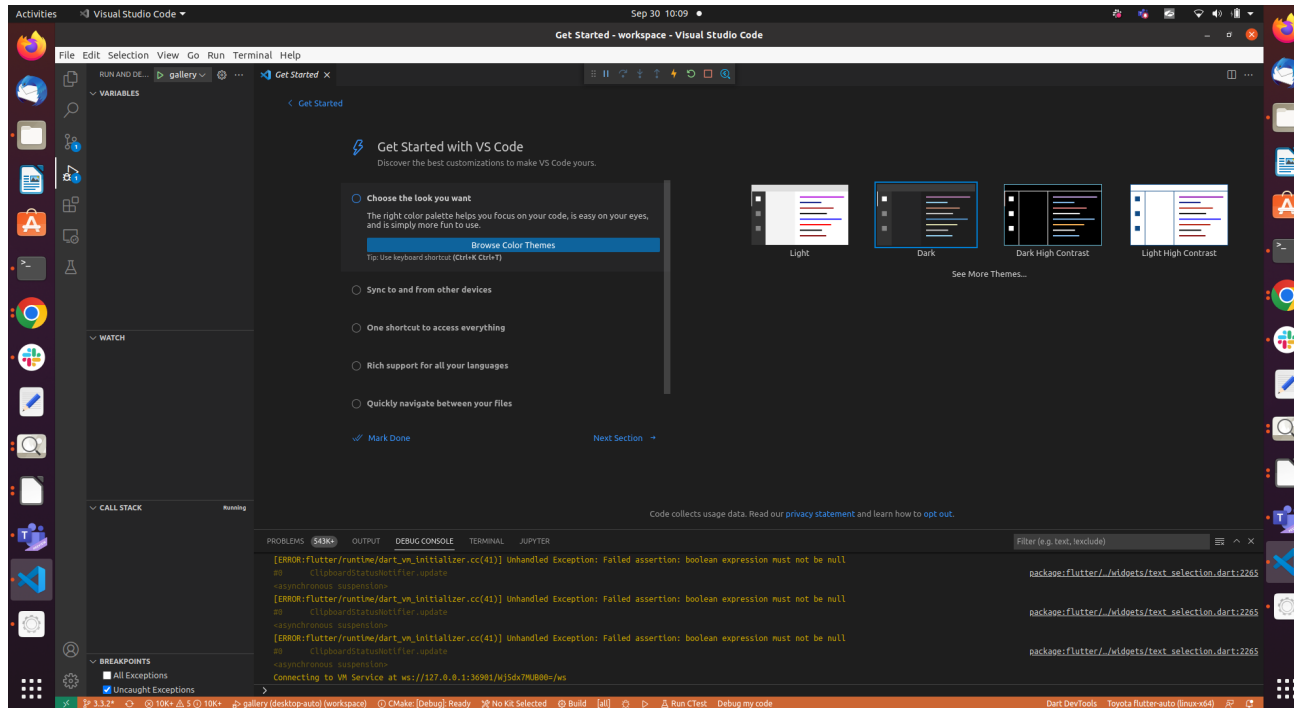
Activities Visual Studio Code ▾ Sep 30 10:09 ●

Get Started - workspace - Visual Studio Code

File Edit Selection View Go Run Terminal Help

RUN AND DE... ▷ gallery ⚙ ···

Get Started ×

VARIABLES

< Get Started

Get Started with VS Code
Discover the best customizations to make VS Code yours.

Choose the look you want
The right color palette helps you focus on your code, is easy on your eyes, and is simply more fun to use.
Browse Color Themes
Tip: Use keyboard shortcut (Ctrl+K Ctrl+T)

Sync to and from other devices

One shortcut to access everything

Rich support for all your languages

Quickly navigate between your files

Mark Done Next Section →

Light Dark Dark High Contrast Light High Contrast
See More Themes...

WATCH

CALL STACK Running

Code collects usage data. Read our privacy statement and learn how to opt out.

PROBLEMS 543K+ OUTPUT DEBUG CONSOLE TERMINAL JUPYTER Filter (e.g. text, !exclude)

[ERROR:flutter/runtime/dart_vm_initializer.cc(41)] Unhandled Exception: Failed assertion: boolean expression must not be null
#0 ClipboardStatusNotifier.update package:flutter/…/widgets/text_selection.dart:2265
<asynchronous suspension>
[ERROR:flutter/runtime/dart_vm_initializer.cc(41)] Unhandled Exception: Failed assertion: boolean expression must not be null
#0 ClipboardStatusNotifier.update package:flutter/…/widgets/text_selection.dart:2265
<asynchronous suspension>
[ERROR:flutter/runtime/dart_vm_initializer.cc(41)] Unhandled Exception: Failed assertion: boolean expression must not be null
#0 ClipboardStatusNotifier.update package:flutter/…/widgets/text_selection.dart:2265
<asynchronous suspension>
Connecting to VM Service at ws://127.0.0.1:36901/Wj5dx7MUB00=/ws

BREAKPOINTS
All Exceptions
Uncaught Exceptions

3.3.2* ⊗ 10K+ ⚠ 5 ⓘ 10K+ gallery (desktop-auto) (workspace) CMake: [Debug]: Ready No Kit Selected Build [all] Run CTest Debug my code Dart DevTools Toyota flutter-auto (linux-x64)